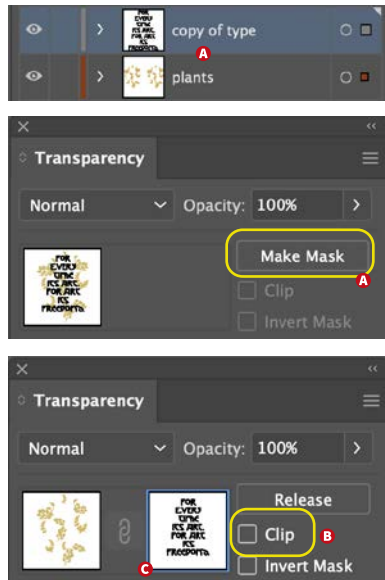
copy of type
A
plants

Transparency
Normal
Opacity: 100%
FOR EVERY TIME ITS ART FOR ART ITS FREEDOM
Make Mask
A
Clip
Invert Mask

Transparency
Normal
Opacity: 100%
FOR EVERY TIME ITS ART FOR ART ITS FREEDOM
Release
Clip
B
C
Invert Mask